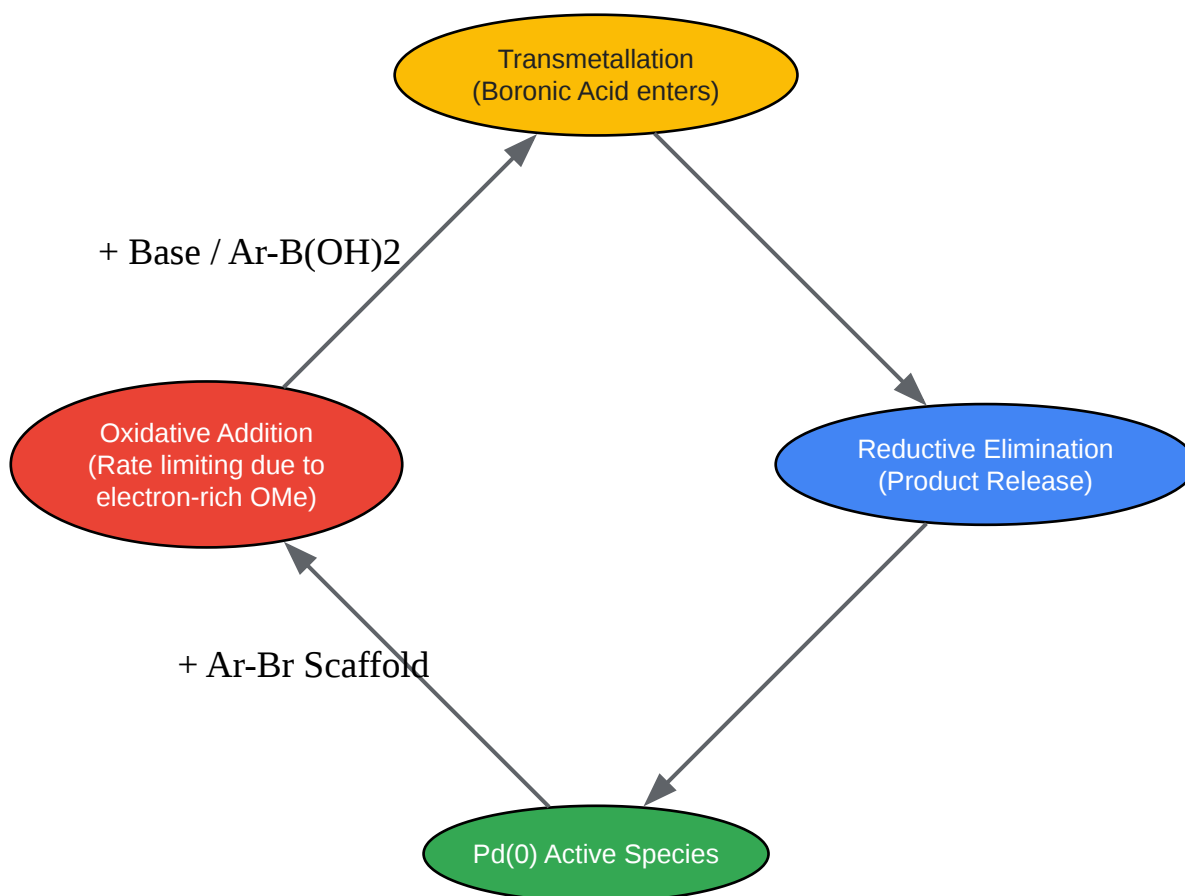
Transmetallation
(Boronic Acid enters)

+ Base / Ar-B(OH)2

Oxidative Addition
(Rate limiting due to electron-rich OMe)

Reductive Elimination
(Product Release)

+ Ar-Br Scaffold

Pd(0) Active Species